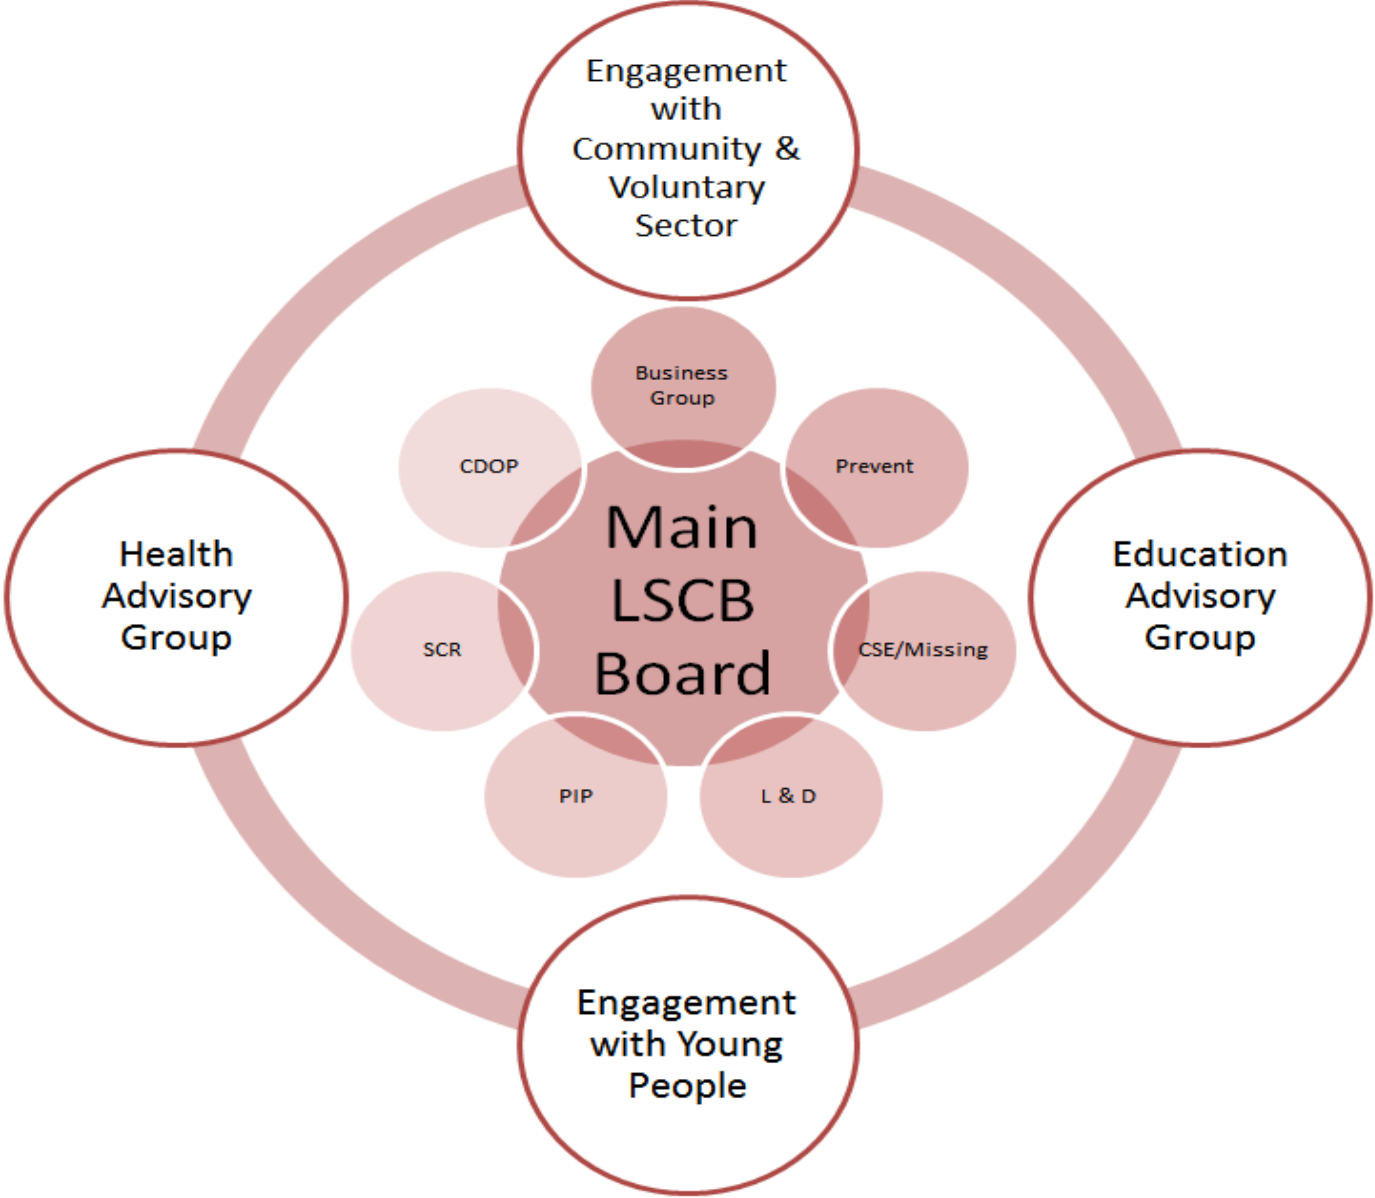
Engagement with Community & Voluntary Sector

Business Group

CDOP

Prevent

Health Advisory Group

Main LSCB Board

Education Advisory Group

SCR

CSE/Missing

PIP

L & D

Engagement with Young People